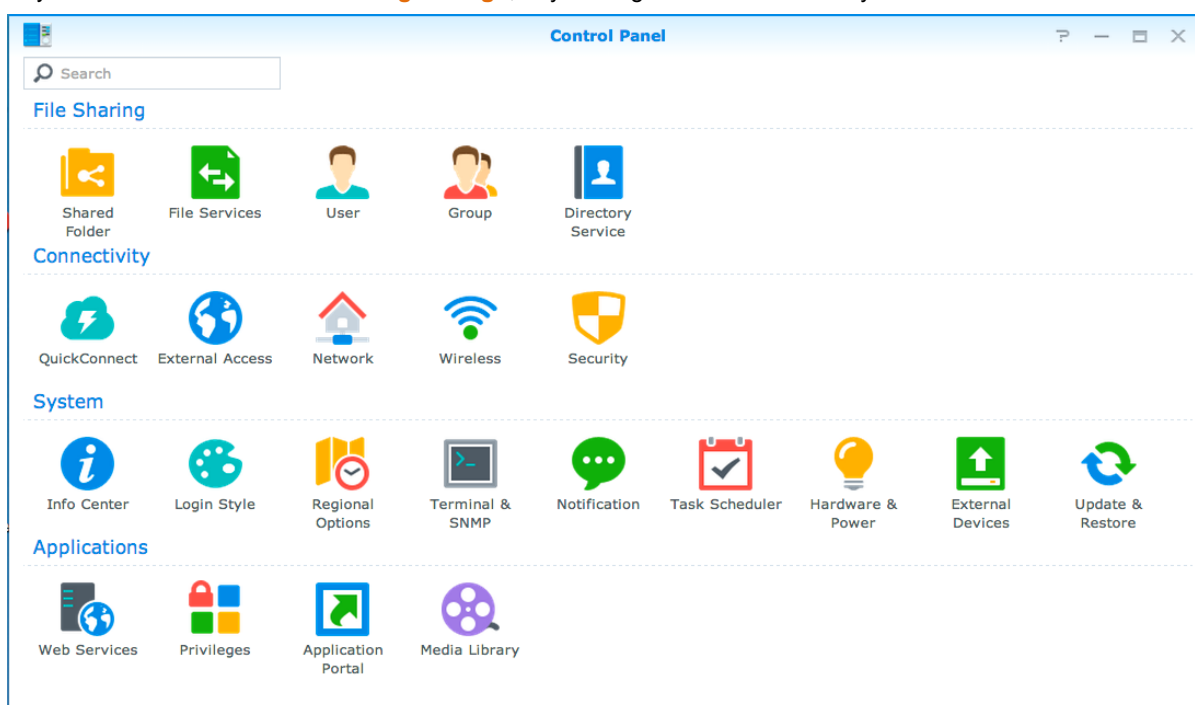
Control Panel

? — ☐ ✕

Search

File Sharing

Shared Folder
File Services
User
Group
Directory Service

Connectivity

QuickConnect
External Access
Network
Wireless
Security

System

Info Center
Login Style
Regional Options
Terminal & SNMP
Notification
Task Scheduler
Hardware & Power
External Devices
Update & Restore

Applications

Web Services
Privileges
Application Portal
Media Library